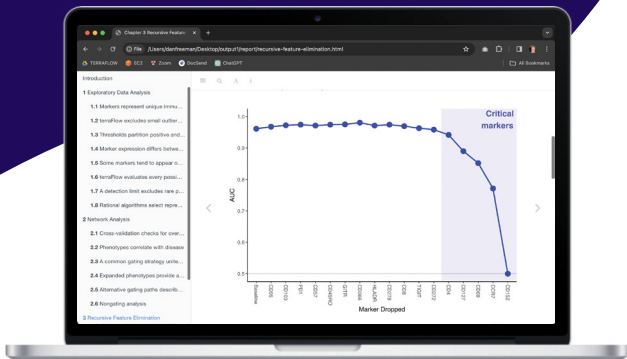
Chapter 3 Recursive Feature

File /Users/danfreeman/Desktop/output1/report/recursive-feature-elimination.html

TERRAFLOW ECE Zoom DocSend ChatGPT All Bookmarks

Introduction

1 Exploratory Data Analysis

1.1 Markers represent unique immu...

1.2 terraFlow excludes small outlier...

1.3 Thresholds partition positive and...

1.4 Marker expression differs betwe...

1.5 Some markers tend to appear c...

1.6 terraFlow evaluates every possi...

1.7 A detection limit excludes rare p...

1.8 Rational algorithms select repre...

2 Network Analysis

2.1 Cross-validation checks for over...

2.2 Phenotypes correlate with disease

2.3 A common gating strategy unite...

2.4 Expanded phenotypes provide a...

2.5 Alternative gating paths describ...

2.6 Nongating analysis

3 Recursive Feature Elimination

Critical markers

1.0

0.9

0.8

0.7

0.6

0.5

AUC

Baseline

CD95

CD103

PD1

CD57

CD45RO

GITR

CD366

HLADR

CD279

CD8

TIGIT

CD223

CD4

CD127

CD69

CCR7

CD152

Marker Dropped